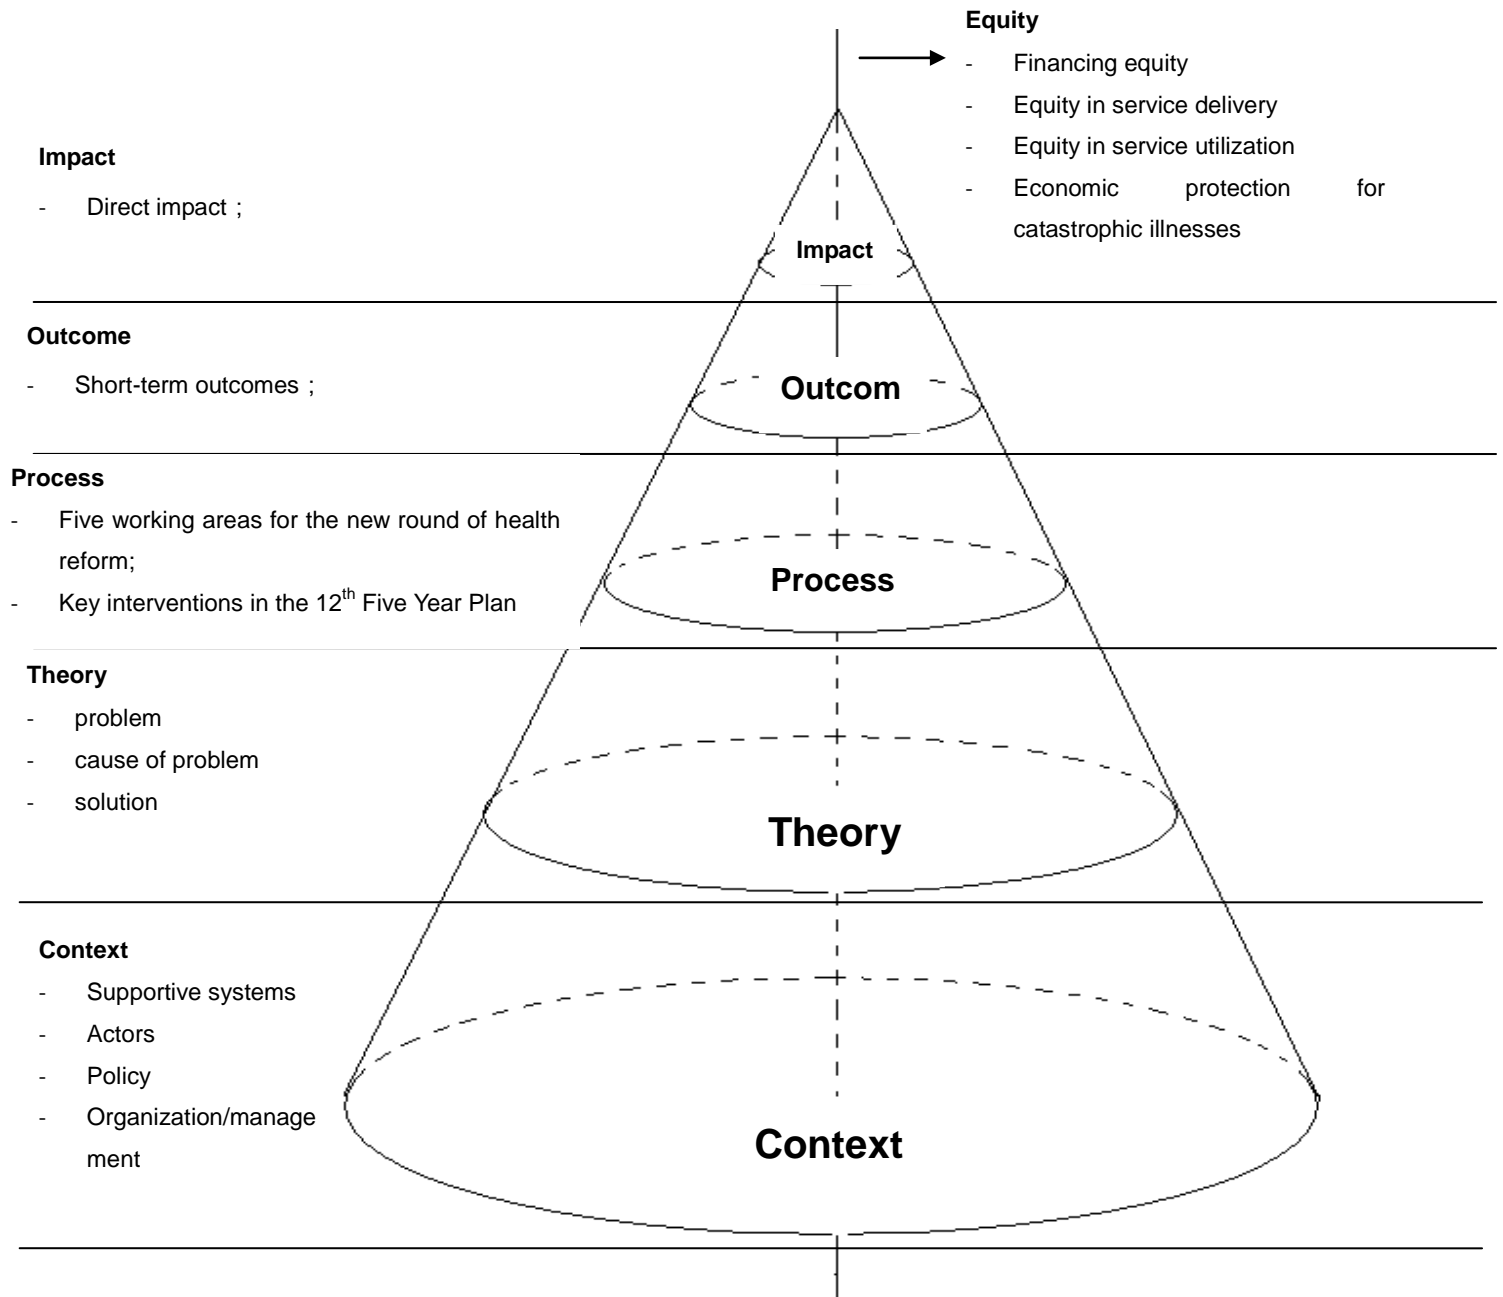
Equity
- Financing equity
- Equity in service delivery
- Equity in service utilization
- Economic protection for catastrophic illnesses

Impact
- Direct impact；

Impact

Outcome
- Short-term outcomes；

Outcom

Process
- Five working areas for the new round of health reform;
- Key interventions in the 12$^{th}$ Five Year Plan

Process

Theory
- problem
- cause of problem
- solution

Theory

Context
- Supportive systems
- Actors
- Policy
- Organization/management

Context